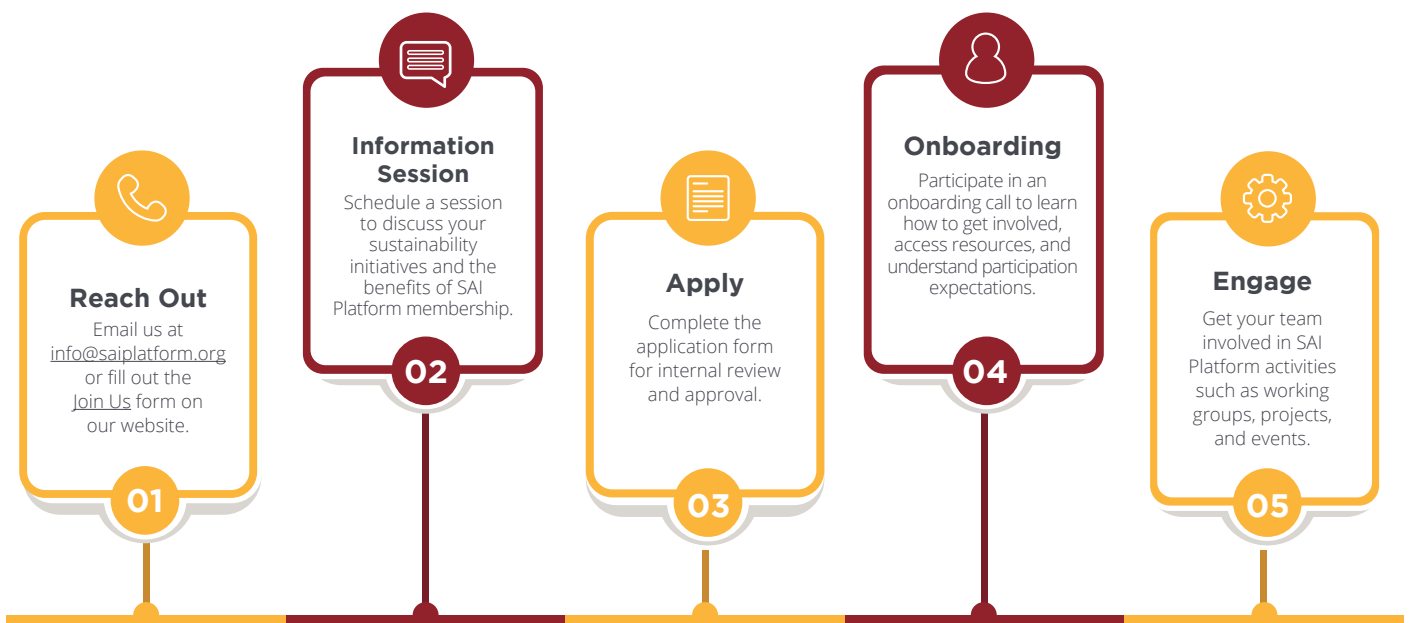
Reach Out

Email us at info@saiplatform.org or fill out the Join Us form on our website.

01

Information Session

Schedule a session to discuss your sustainability initiatives and the benefits of SAI Platform membership.

02

Apply

Complete the application form for internal review and approval.

03

Onboarding

Participate in an onboarding call to learn how to get involved, access resources, and understand participation expectations.

04

Engage

Get your team involved in SAI Platform activities such as working groups, projects, and events.

05